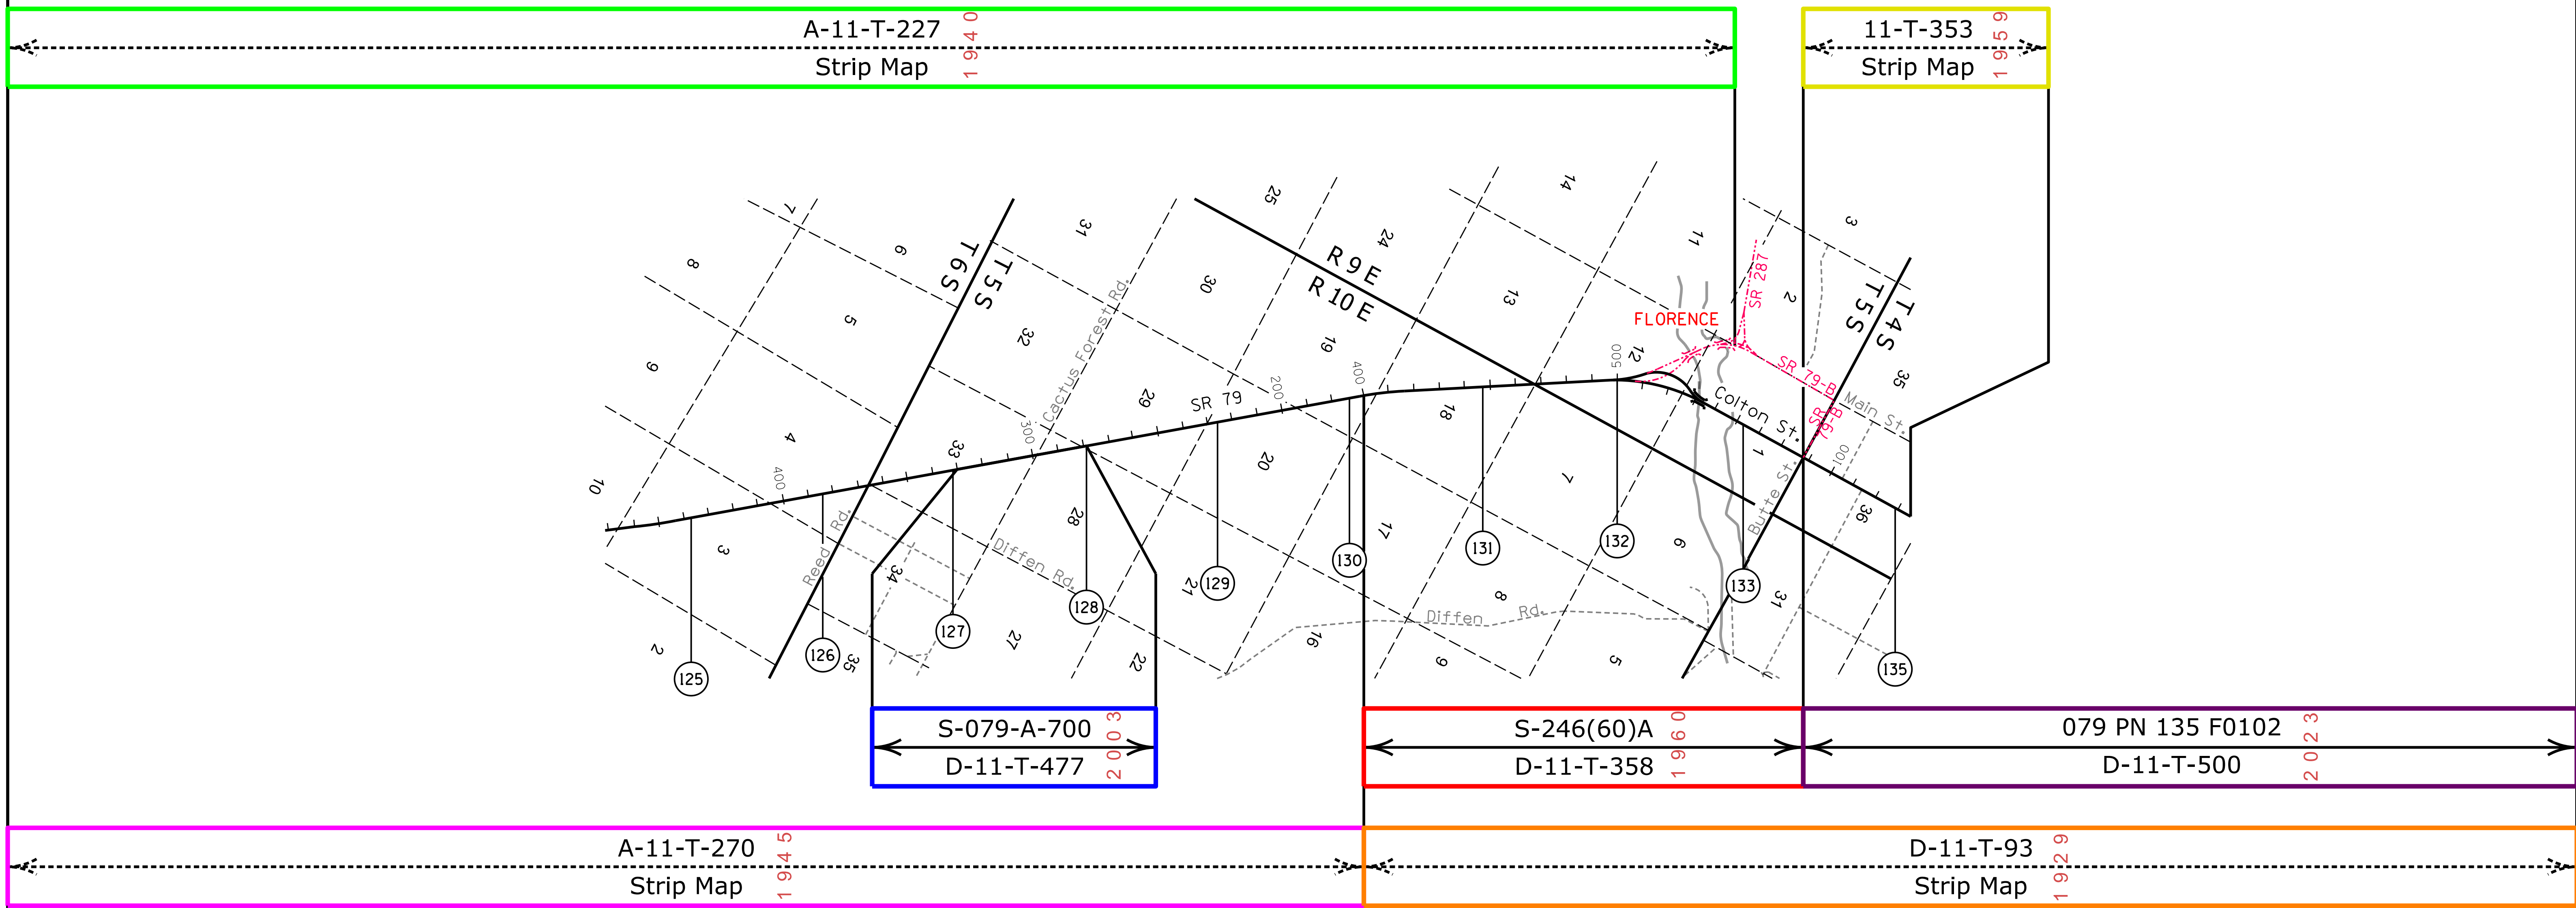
A-11-T-227
Strip Map
1940

11-T-353
Strip Map
1959

7
6
31
25
24
14
11
3
8
T6S
T5S
30
R9E
R10E
13
2
T5S
T4S
9
5
32
Cactus Forest Rd.
19
12
500
FLORENCE
SR 287
SR 79-B
35
400
Main St.
4
33
300
29
SR 79
200
18
Colton St.
SR 79-B
10
400
20
1
100
Butte St.
Reed Rd.
28
17
6
36
3
34
Diffen Rd.
21
131
132
130
129
133
128
8
31
2
127
27
22
16
Diffen Rd.
9
5
126
35
125
135

S-079-A-700
D-11-T-477
2003

S-246(60)A
D-11-T-358
1960

079 PN 135 F0102
D-11-T-500
2023

A-11-T-270
Strip Map
1945

D-11-T-93
Strip Map
1929